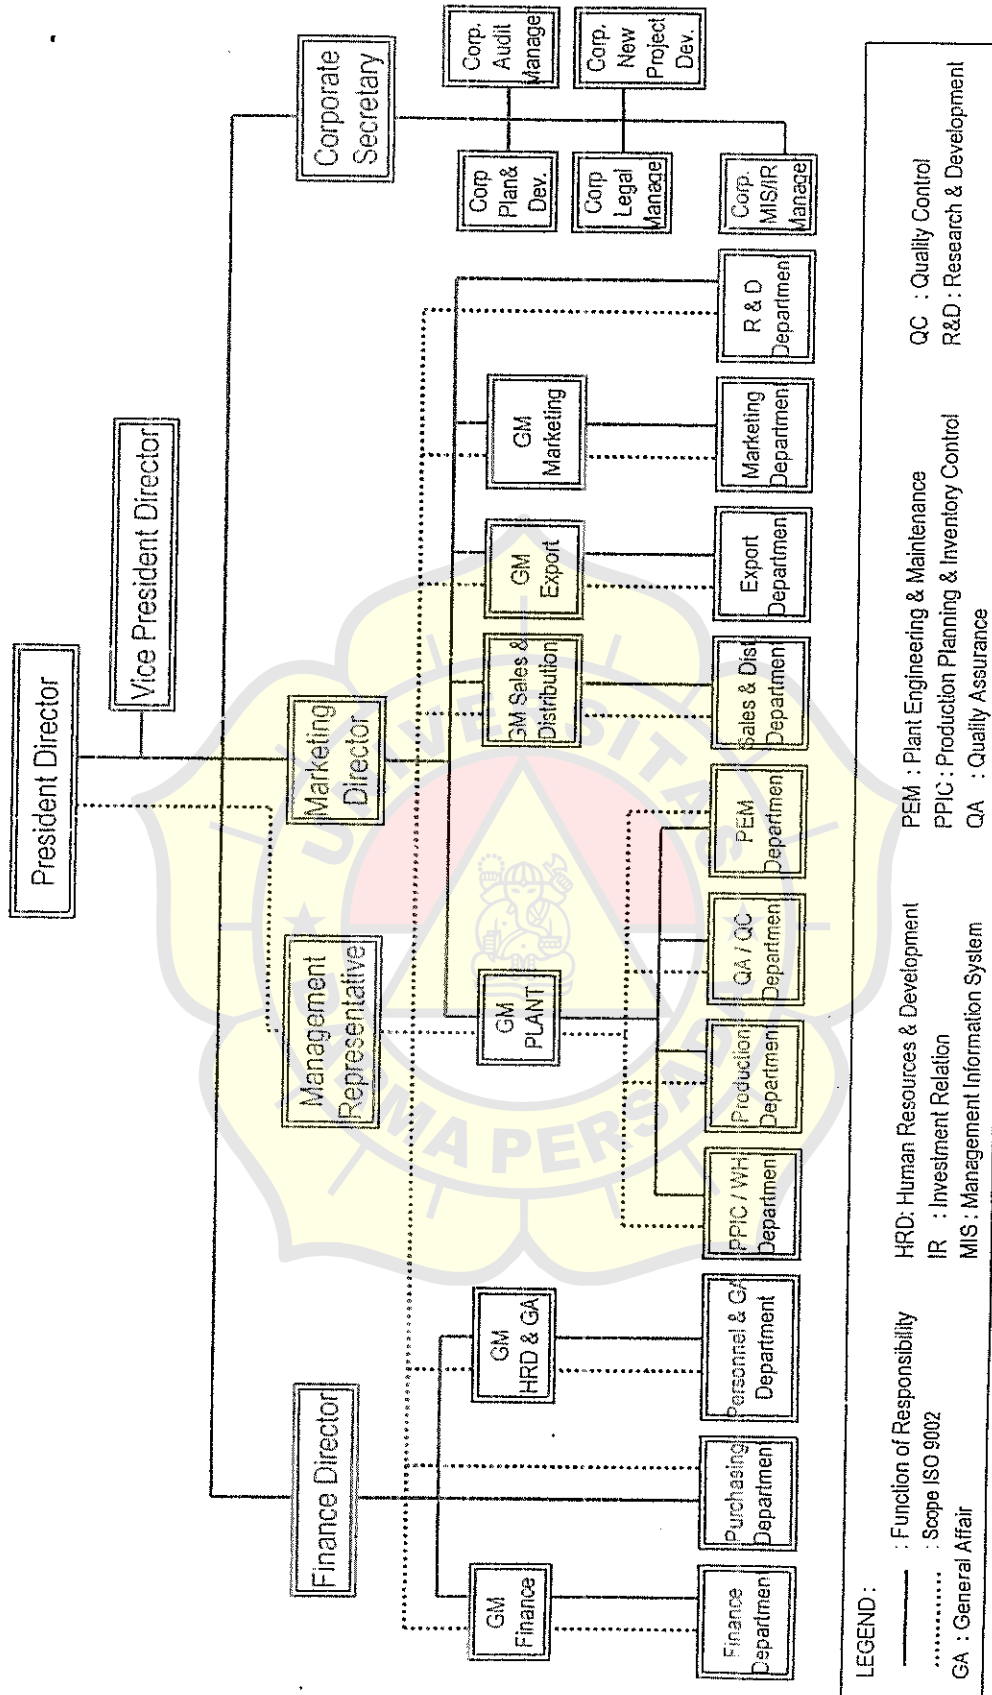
President Director

Vice President Director

Corporate Secretary

Corp. Audit Manage

Corp. New Project Dev.

Corp Plan& Dev.

Corp Legal Manage

Corp. MIS/IR Manage

Marketing Director

Management Representative

Finance Director

GM PLANT

GM Sales & Distribution

GM Export

GM Marketing

GM HRD & GA

GM Finance

R & D Departmen

Marketing Departmen

Export Departmen

Sales & Dist Departmen

PEM Departmen

QA / QC Departmen

Production Departmen

PPIC / WH Departmen

Personnel & GA Department

Purchasing Departmen

Finance Departmen

LEGEND :

: Function of Responsibility

: Scope ISO 9002

GA : General Affair

HRD: Human Resources & Development

IR : Investment Relation

MIS : Management Information System

PEM : Plant Engineering & Maintenance

PPIC : Production Planning & Inventory Control

QA : Quality Assurance

QC : Quality Control

R&D : Research & Development